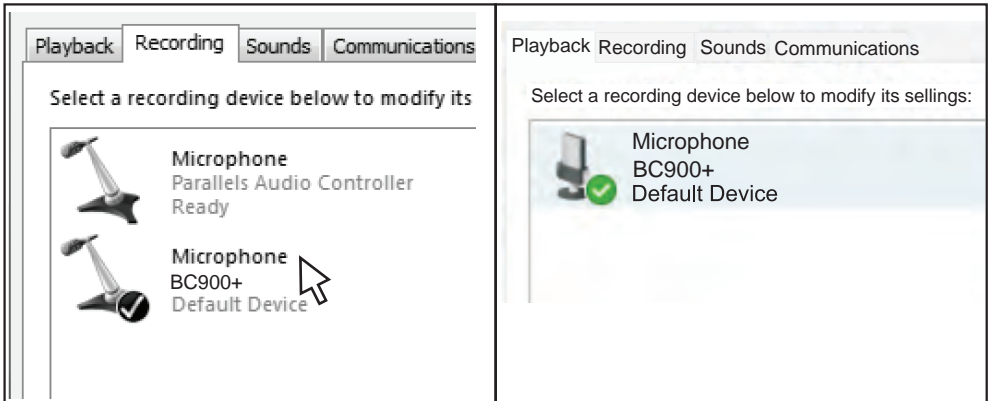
Playback Recording Sounds Communications

Select a recording device below to modify its

Microphone
Parallels Audio Controller
Ready

Microphone
BC900+
Default Device

Playback Recording Sounds Communications

Select a recording device below to modify its sellings:

Microphone
BC900+
Default Device